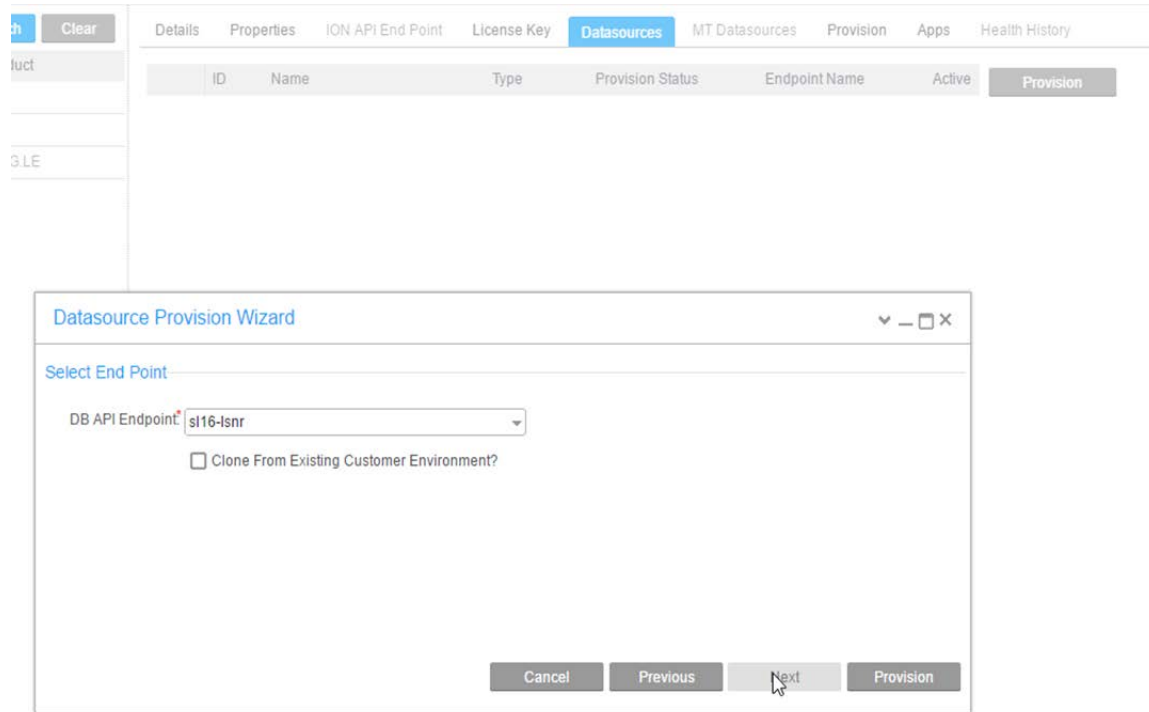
ch Clear

duct

G.LE

Details Properties ION API End Point License Key Datasources MT Datasources Provision Apps Health History

| ID | Name | Type | Provision Status | Endpoint Name | Active | Provision |
|---|---|---|---|---|---|---|

Datasource Provision Wizard

Select End Point

DB API Endpoint* sl16-lsnr

Clone From Existing Customer Environment?

Cancel Previous Next Provision